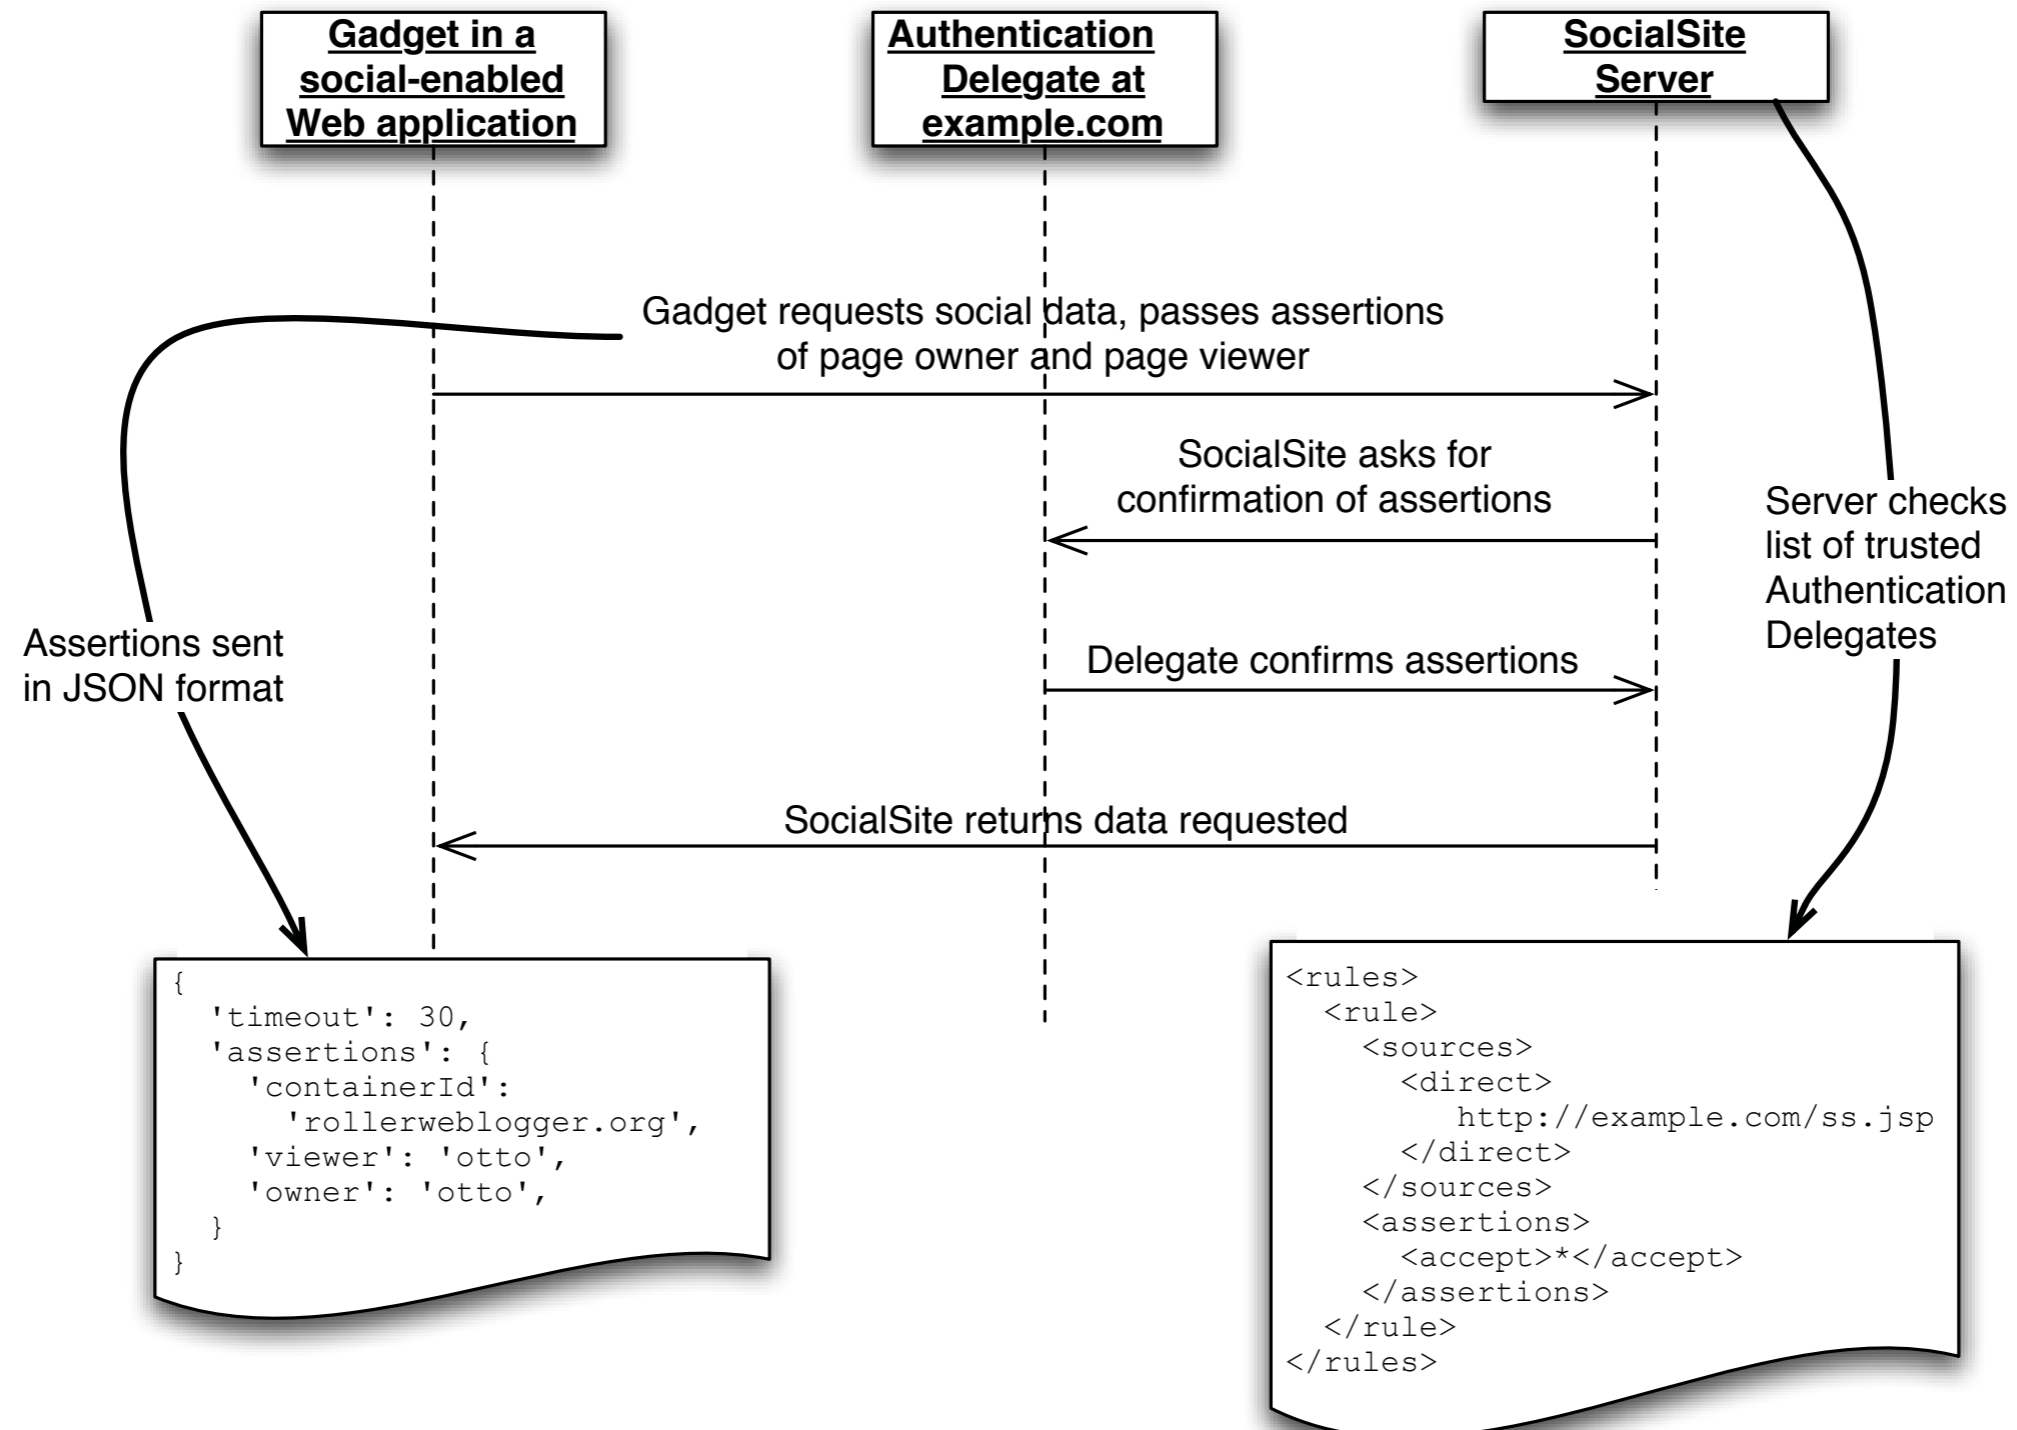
Gadget in a social-enabled Web application

Authentication Delegate at example.com

SocialSite Server

Gadget requests social data, passes assertions of page owner and page viewer

SocialSite asks for confirmation of assertions

Server checks list of trusted Authentication Delegates

Assertions sent in JSON format

Delegate confirms assertions

SocialSite returns data requested

{
  'timeout': 30,
  'assertions': {
    'containerId':
      'rollerweblogger.org',
    'viewer': 'otto',
    'owner': 'otto',
  }
}

<rules>
  <rule>
    <sources>
      <direct>
        http://example.com/ss.jsp
      </direct>
    </sources>
    <assertions>
      <accept>*</accept>
    </assertions>
  </rule>
</rules>